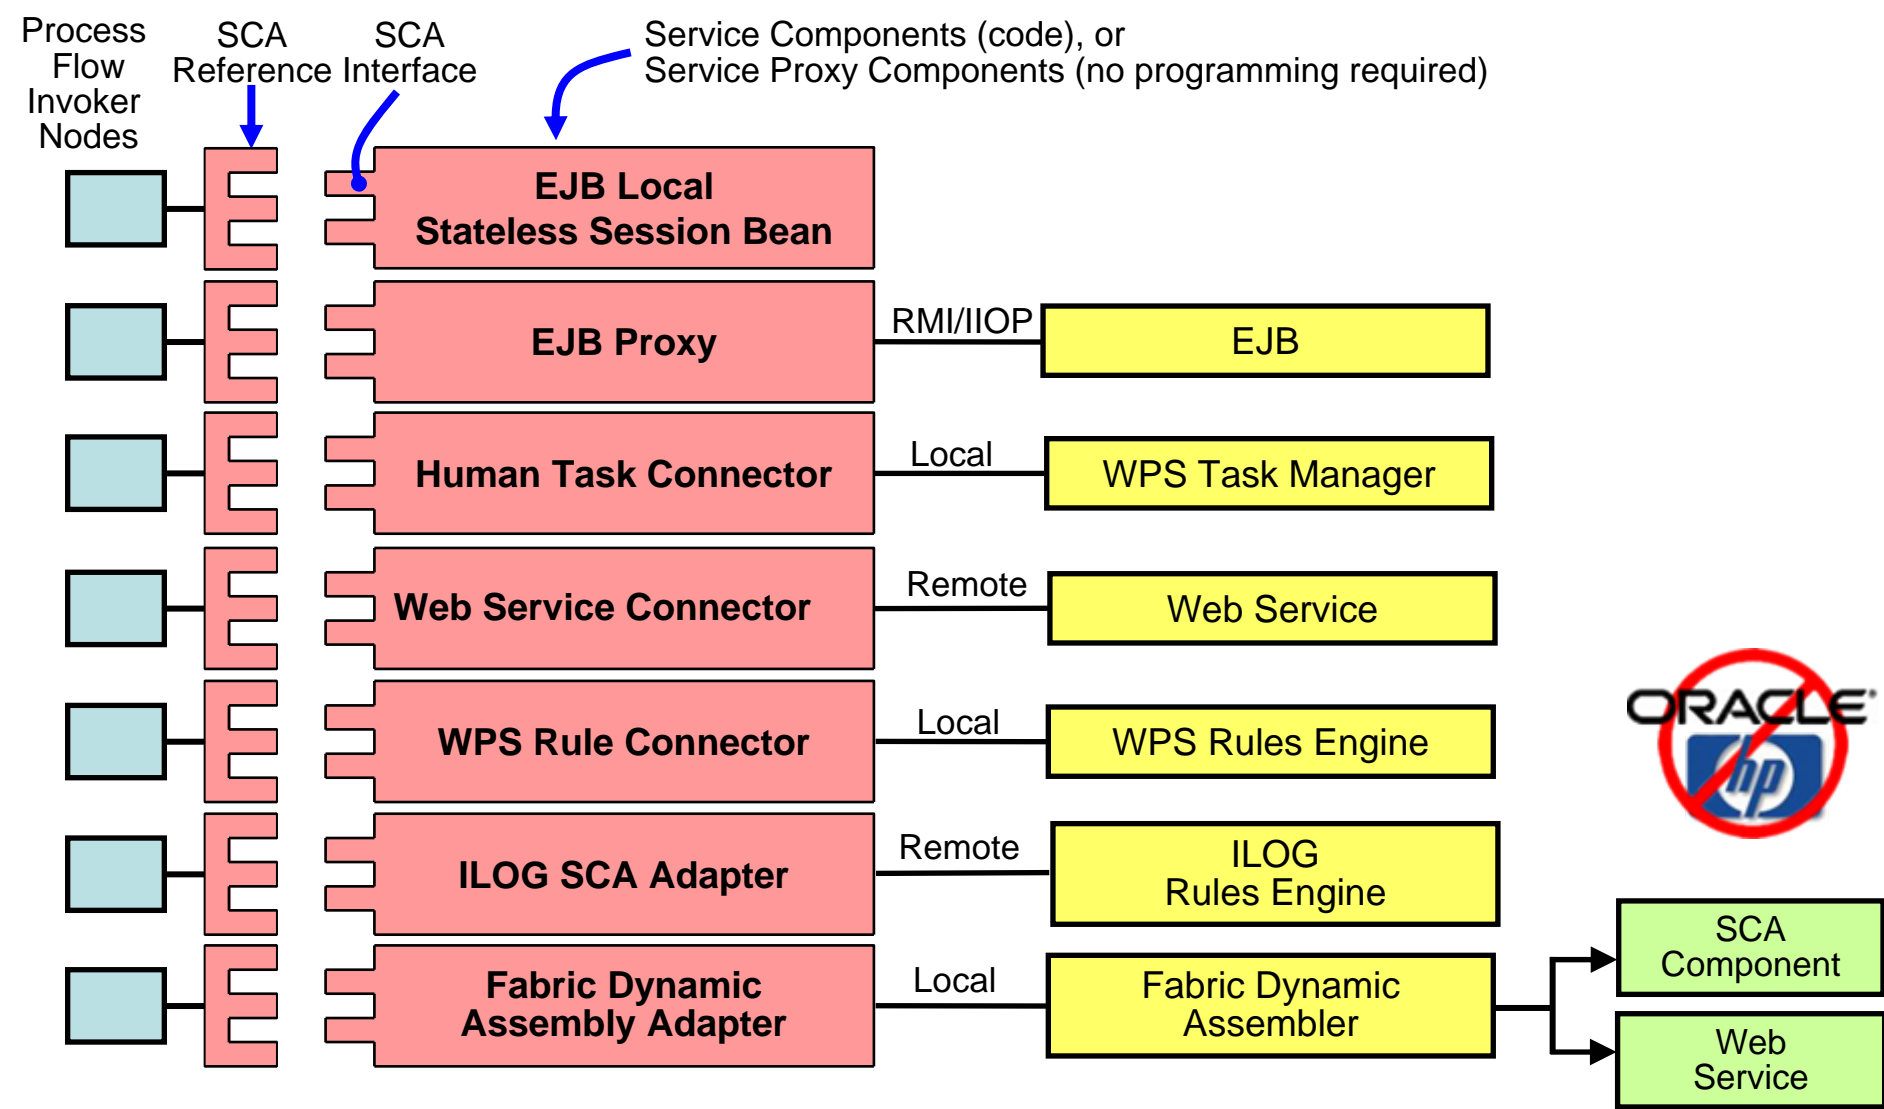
Process Flow Invoker Nodes

SCA Reference

SCA Interface

Service Components (code), or
Service Proxy Components (no programming required)

EJB Local
Stateless Session Bean

EJB Proxy

RMI/IIOP

EJB

Human Task Connector

Local

WPS Task Manager

Web Service Connector

Remote

Web Service

WPS Rule Connector

Local

WPS Rules Engine

ORACLE

hp

ILOG SCA Adapter

Remote

ILOG
Rules Engine

Fabric Dynamic
Assembly Adapter

Local

Fabric Dynamic
Assembler

SCA
Component

Web
Service